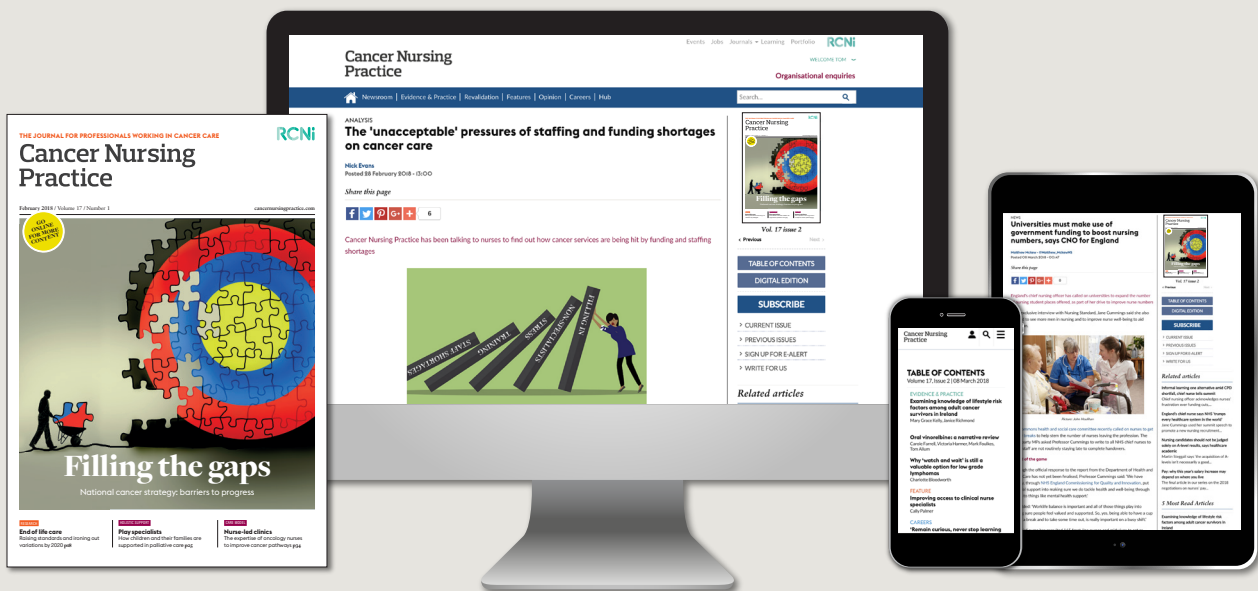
THE JOURNAL FOR PROFESSIONALS WORKING IN CANCER CARE
RCNi
Cancer Nursing Practice
February 2018 / Volume 17 / Number 1
cancernursingpractice.com
GO ONLINE FOR MORE CONTENT
Filling the gaps
National cancer strategy: barriers to progress
End of life care
Raising standards and ironing out variations by 2020 p16
Play specialists
How children and their families are supported in palliative care p25
Nurse-led clinics
The expertise of oncology nurses to improve cancer pathways p34

Cancer Nursing Practice
Events Jobs Journals Learning Portfolio RCNi
WELCOME TOM
Organisational enquiries
Newsroom | Evidence & Practice | Revalidation | Features | Opinion | Careers | Hub
Search...
ANALYSIS
The 'unacceptable' pressures of staffing and funding shortages on cancer care
Nick Evans
Posted 28 February 2018 - 13:00
Share this page
6
Cancer Nursing Practice has been talking to nurses to find out how cancer services are being hit by funding and staffing shortages
STAFF SHORTAGES
TRAINING
STRESS
NON-SPECIALISTS
FUNDING CUTS
Vol. 17 issue 2
‹ Previous
Next ›
TABLE OF CONTENTS
DIGITAL EDITION
SUBSCRIBE
CURRENT ISSUE
PREVIOUS ISSUES
SIGN UP FOR E-ALERT
WRITE FOR US
Related articles

Cancer Nursing Practice
TABLE OF CONTENTS
Volume 17, Issue 2 | 08 March 2018
EVIDENCE & PRACTICE
Examining knowledge of lifestyle risk factors among adult cancer survivors in Ireland
Mary Grace Kelly, Janice Richmond
Oral vinorelbine: a narrative review
Carole Farrell, Victoria Hamner, Marti Foulkes, Tom Allum
Why 'watch and wait' is still a valuable option for low grade lymphomas
Charlotte Bloodworth
FEATURE
Improving access to clinical nurse specialists
Cally Palmer
CAREERS
'Remain curious, never stop learning

NEWS
Universities must make use of government funding to boost nursing numbers, says CNO for England
TABLE OF CONTENTS
DIGITAL EDITION
SUBSCRIBE
Related articles
5 Most Read Articles
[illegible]